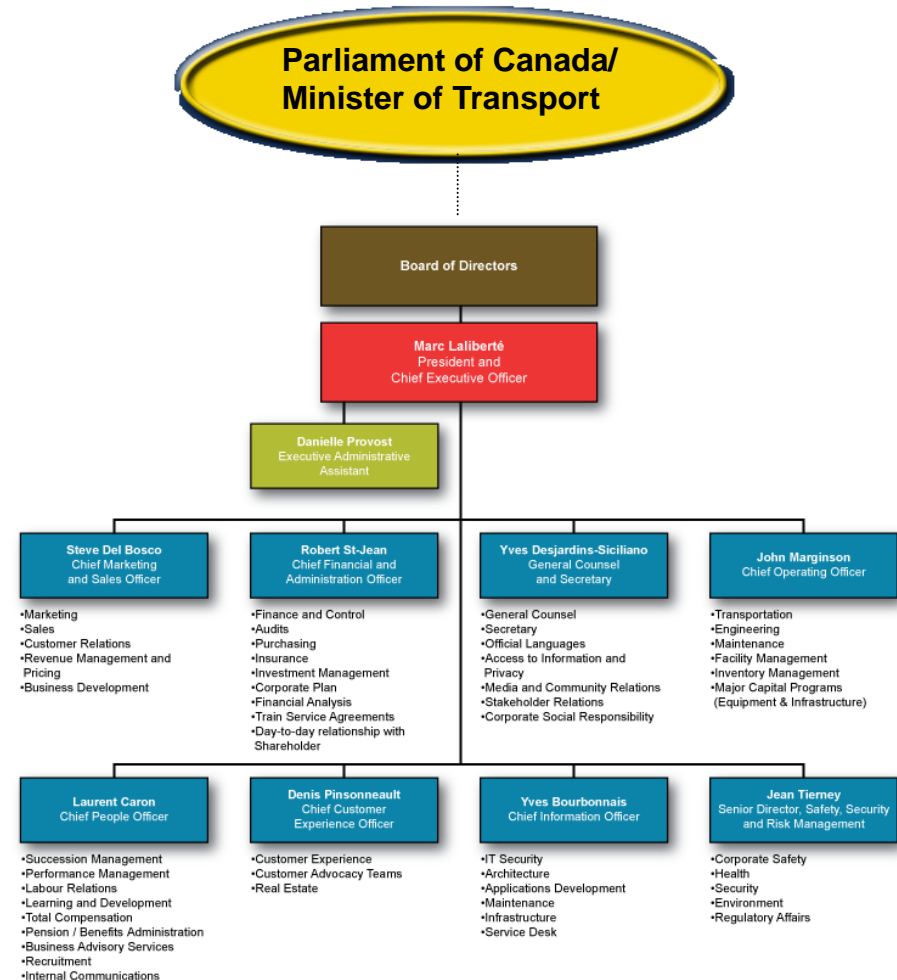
Parliament of Canada/
Minister of Transport

Board of Directors

Marc Laliberté
President and
Chief Executive Officer

Danielle Provost
Executive Administrative
Assistant

Steve Del Bosco
Chief Marketing
and Sales Officer

•Marketing
•Sales
•Customer Relations
•Revenue Management and Pricing
•Business Development

Robert St-Jean
Chief Financial and
Administration Officer

•Finance and Control
•Audits
•Purchasing
•Insurance
•Investment Management
•Corporate Plan
•Financial Analysis
•Train Service Agreements
•Day-to-day relationship with Shareholder

Yves Desjardins-Siciliano
General Counsel
and Secretary

•General Counsel
•Secretary
•Official Languages
•Access to Information and Privacy
•Media and Community Relations
•Stakeholder Relations
•Corporate Social Responsibility

John Marginson
Chief Operating Officer

•Transportation
•Engineering
•Maintenance
•Facility Management
•Inventory Management
•Major Capital Programs (Equipment & Infrastructure)

Laurent Caron
Chief People Officer

•Succession Management
•Performance Management
•Labour Relations
•Learning and Development
•Total Compensation
•Pension / Benefits Administration
•Business Advisory Services
•Recruitment
•Internal Communications

Denis Pinsonneault
Chief Customer
Experience Officer

•Customer Experience
•Customer Advocacy Teams
•Real Estate

Yves Bourbonnais
Chief Information Officer

•IT Security
•Architecture
•Applications Development
•Maintenance
•Infrastructure
•Service Desk

Jean Tierney
Senior Director, Safety, Security
and Risk Management

•Corporate Safety
•Health
•Security
•Environment
•Regulatory Affairs